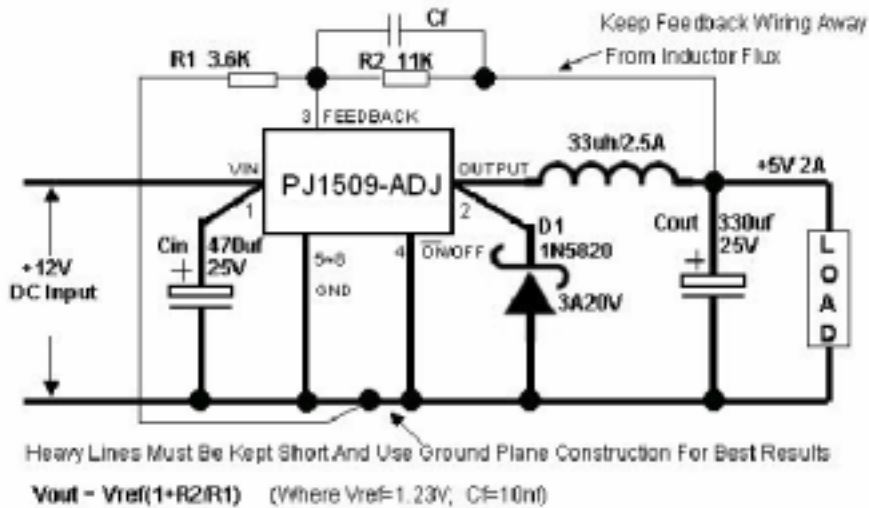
Cf

Keep Feedback Wiring Away From Inductor Flux

R1 3.6K

R2 11K

3 FEEDBACK

VIN

PJ1509-ADJ

OUTPUT

33uh/2.5A

+5V 2A

1

2

D1 1N5820

Cout 330uf 25V

Cin 470uf 25V

+12V DC Input

5+6 GND

4 $\overline{ON}$/OFF

3A20V

L O A D

Heavy Lines Must Be Kept Short And Use Ground Plane Construction For Best Results

Vout = Vref(1+R2/R1) (Where Vref=1.23V; Cf=10nf)